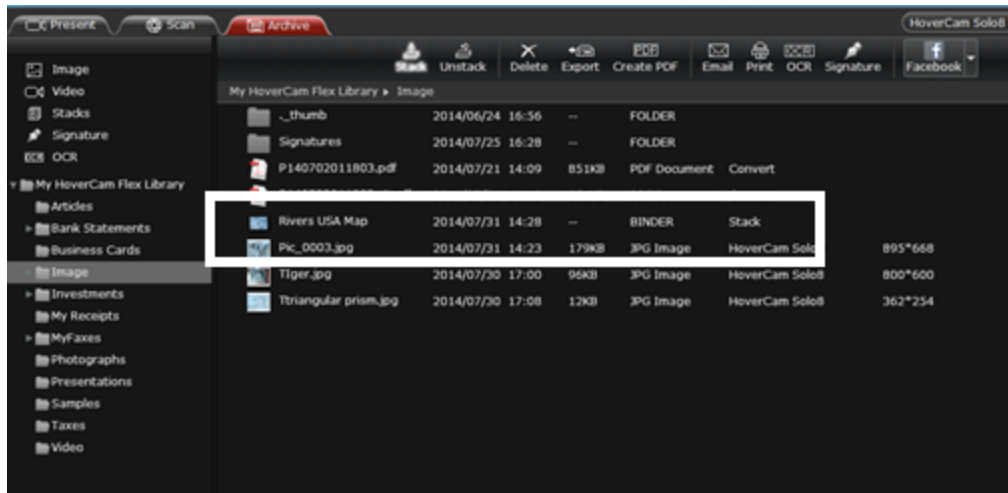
Present Scan Archive HoverCam Solo8

Image
Video
Stacks
Signature
OCR
My HoverCam Flex Library
Articles
Bank Statements
Business Cards
Image
Investments
My Receipts
MyFaxes
Photographs
Presentations
Samples
Taxes
Video

Stack Unstack Delete Export Create PDF Email Print OCR Signature Facebook

My HoverCam Flex Library ▸ Image

| | | | | | |
|---|---|---|---|---|---|
| ._thumb | 2014/06/24 16:56 | -- | FOLDER | | |
| Signatures | 2014/07/25 16:28 | -- | FOLDER | | |
| P140702011803.pdf | 2014/07/21 14:09 | 851KB | PDF Document | Convert | |
| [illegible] | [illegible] | | | | |
| Rivers USA Map | 2014/07/31 14:28 | -- | BINDER | Stack | |
| Pic_0003.jpg | 2014/07/31 14:23 | 179KB | JPG Image | HoverCam Solo8 | 895*668 |
| Tiger.jpg | 2014/07/30 17:00 | 96KB | JPG Image | HoverCam Solo8 | 800*600 |
| Ttriangular prism.jpg | 2014/07/30 17:08 | 12KB | JPG Image | HoverCam Solo8 | 362*254 |